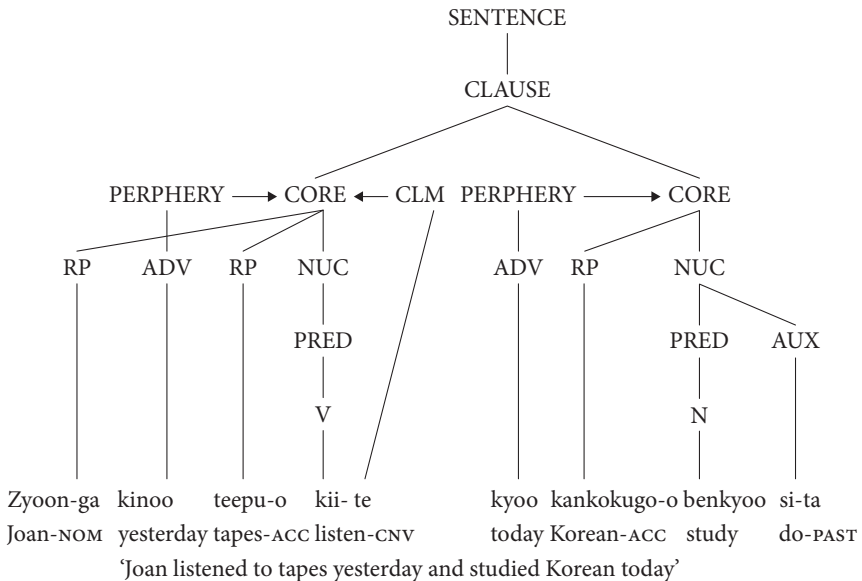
SENTENCE

CLAUSE

PERPHERY CORE CLM PERPHERY CORE

RP ADV RP NUC ADV RP NUC

PRED PRED AUX

V N

Zyoon-ga kinoo teepu-o kii- te kyoo kankokugo-o benkyoo si-ta
Joan-NOM yesterday tapes-ACC listen-CNV today Korean-ACC study do-PAST
'Joan listened to tapes yesterday and studied Korean today'